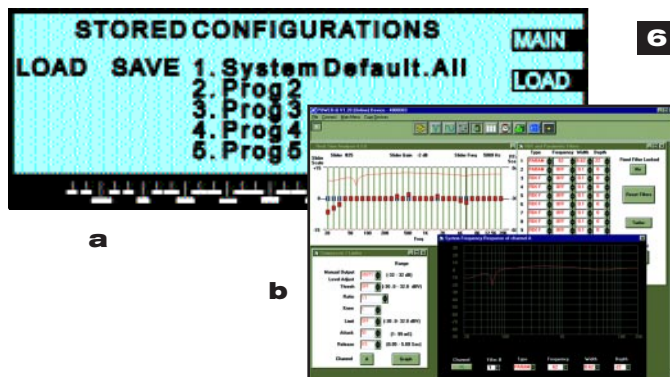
STORED CONFIGURATIONS
MAIN
LOAD SAVE 1. System Default.All
2. Prog2
3. Prog3
4. Prog4
5. Prog5
LOAD
6
a
b
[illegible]
Fixed Filter Locked
Reset Filters
Range
Threshold
Ratio
Knee
Limit
Attack
Release
Channel
Graph
System Frequency Response of channel A
Channel
Filter
Type
Frequency
Width
Depth